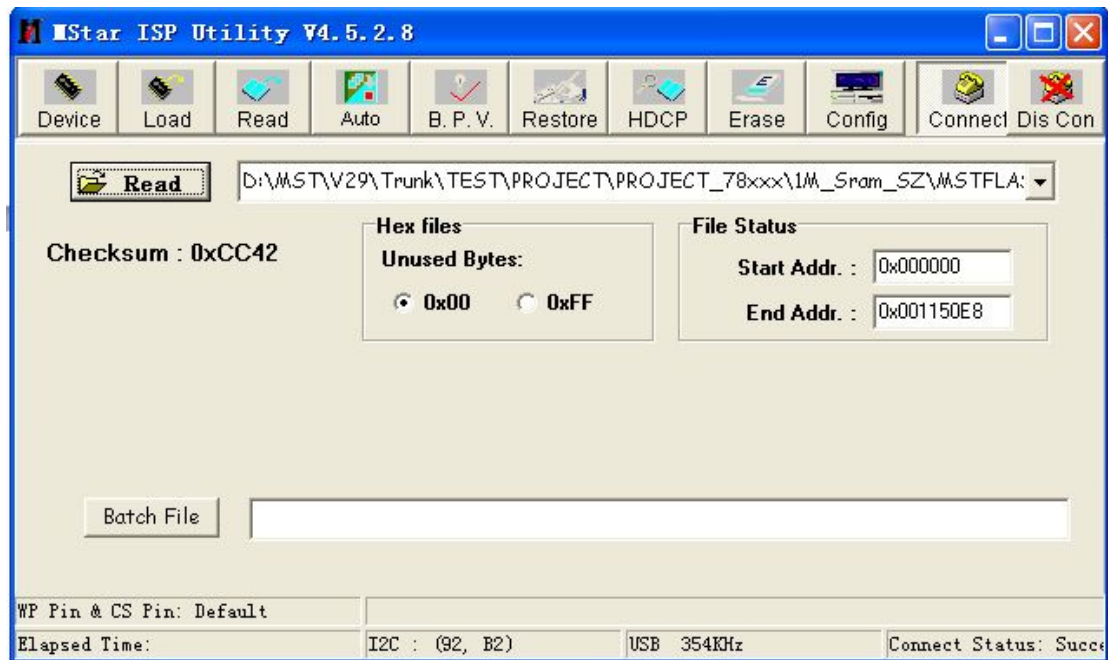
MStar ISP Utility V4.5.2.8

Device Load Read Auto B. P. V. Restore HDCP Erase Config Connect Dis Con

Read

D:\MST\V29\Trunk\TEST\PROJECT\PROJECT_78xxx\1M_Sram_SZ\MSTFLA:

Checksum : 0xCC42

Hex files
Unused Bytes:
0x00 0xFF

File Status
Start Addr. : 0x000000
End Addr. : 0x001150E8

Batch File

WP Pin & CS Pin: Default

Elapsed Time: I2C : (92, B2) USB 354KHz Connect Status: Succ